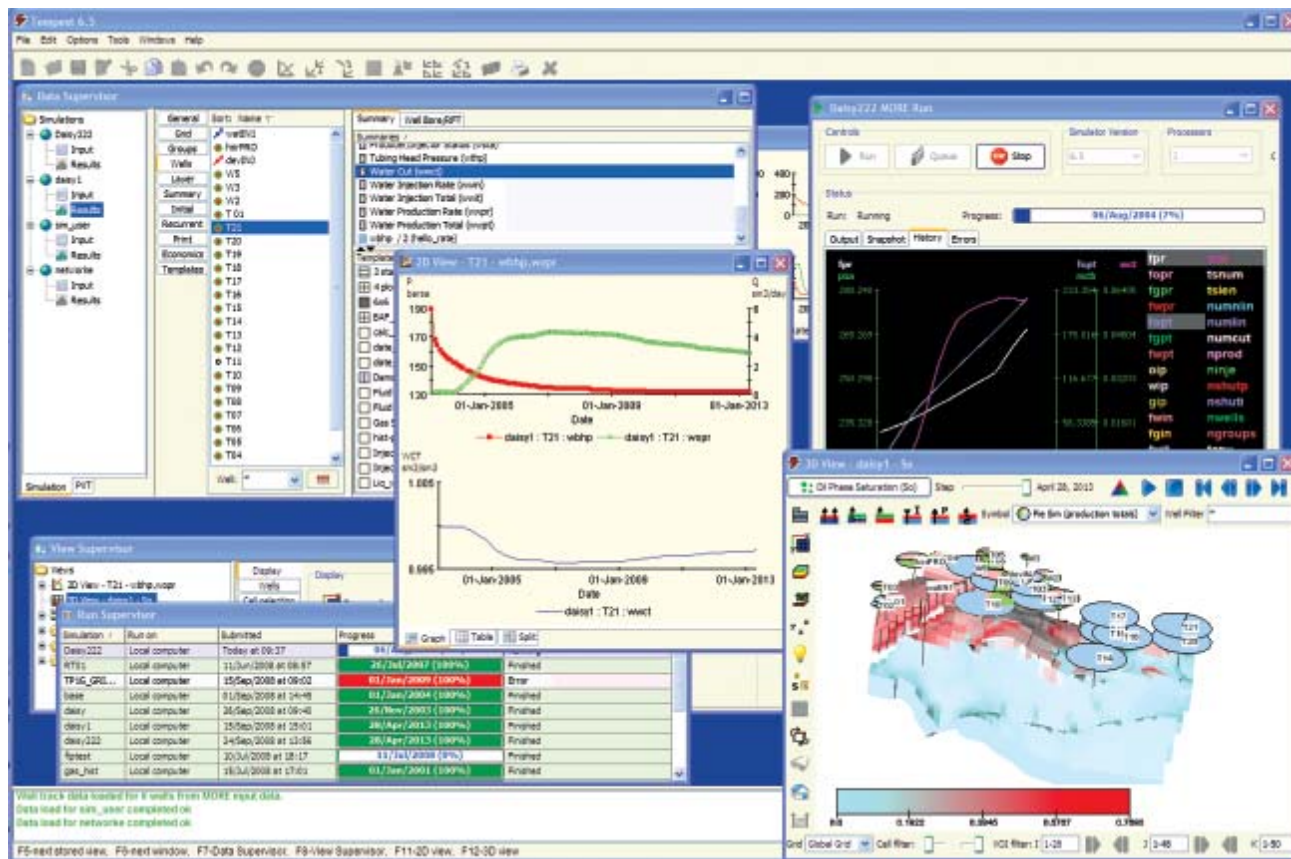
Tempest 6.5

File Edit Options Tools Windows Help

Data Supervisor

Simulations
Daisy222
Input
Results
daisy1
Input
Results
sim_user
Input
Results
networks
Input
Results

Simulation PVT

General
Grid
Groups
Wells
Layer
Summary
Initial
Recurrent
Print
Economics
Templates

Sort: Name

wellN1
herPRO
devINJ
W5
W3
W2
T01
T21
T20
T19
T18
T17
T16
T15
T14
T13
T12
T11
T10
T09
T08
T07
T06
T05
T04

Well: *

Summary Well Bore/RFT

Summaries
Tubing Head Pressure (wthp)
Water Cut (wwct)
Water Injection Rate (wwir)
Water Injection Total (wwit)
Water Production Rate (wwpr)
Water Production Total (wwpt)
wbhp / 2 (hello_rate)

Templates

2D View - T21 - wbhp, wwpr

P
barsa
Q
sm3/day
190
170
150
130
01-Jan-2005
01-Jan-2009
01-Jan-2013
Date
daisy1 : T21 : wbhp
daisy1 : T21 : wwpr

WCT
sm3/sm3
1.005
0.995
01-Jan-2005
01-Jan-2009
01-Jan-2013
Date
daisy1 : T21 : wwct

Graph Table Split

Daisy222 MORE Run

Controls
Run Queue Stop
Simulator Version
6.5
Processors
1

Status
Run: Running
Progress: 06/Aug/2004 (7%)

Output Snapshot History Errors

fpr
fopr
fgpr
fwpr
fopt
fgpt
fwpt
oip
wip
gip
fwin
fgin
tsnum
tsien
numnlin
numlin
numcut
nprod
ninje
mnhutp
nshuti
nwells
ngroups

View Supervisor

Views
3D View - T21 - wbhp,wwpr
Display
Wells
Cell selection

Run Supervisor

| Simulation | Run on | Submitted | Progress | |
|---|---|---|---|---|
| Daisy222 | Local computer | Today at 09:37 | 06/ | |
| RT01 | Local computer | 11/Jun/2008 at 08:57 | 26/Jul/2007 (100%) | Finished |
| TP16_GRI... | Local computer | 15/Sep/2008 at 09:02 | 01/Jan/2009 (100%) | Error |
| base | Local computer | 01/Sep/2008 at 14:46 | 01/Jan/2004 (100%) | Finished |
| daisy | Local computer | 26/Sep/2008 at 09:46 | 26/Nov/2003 (100%) | Finished |
| daisy1 | Local computer | 15/Sep/2008 at 15:01 | 28/Apr/2013 (100%) | Finished |
| daisy222 | Local computer | 24/Sep/2008 at 13:56 | 28/Apr/2013 (100%) | Finished |
| fptest | Local computer | 10/Jul/2008 at 18:17 | 11/Jul/2008 (0%) | Finished |
| gas_hist | Local computer | 15/Jul/2008 at 17:01 | 01/Jan/2001 (100%) | Finished |

Well track data loaded for 6 wells from MORE input data.
Data load for sim_user completed ok
Data load for networks completed ok

3D View - daisy1 - So

Oil Phase Saturation (So)
Step
April 28, 2013
Symbol
Pie Sim (production totals)
Well Filter *

T17
T18
T16
T21

0.0
0.1822
0.3645
0.5467
0.7289

Grid Global Grid Cell filter: Well filter: 1-28 J 1-46 K 1-50

F5-next stored view, F6-next window, F7-Data Supervisor, F8-View Supervisor, F11-2D view, F12-3D view